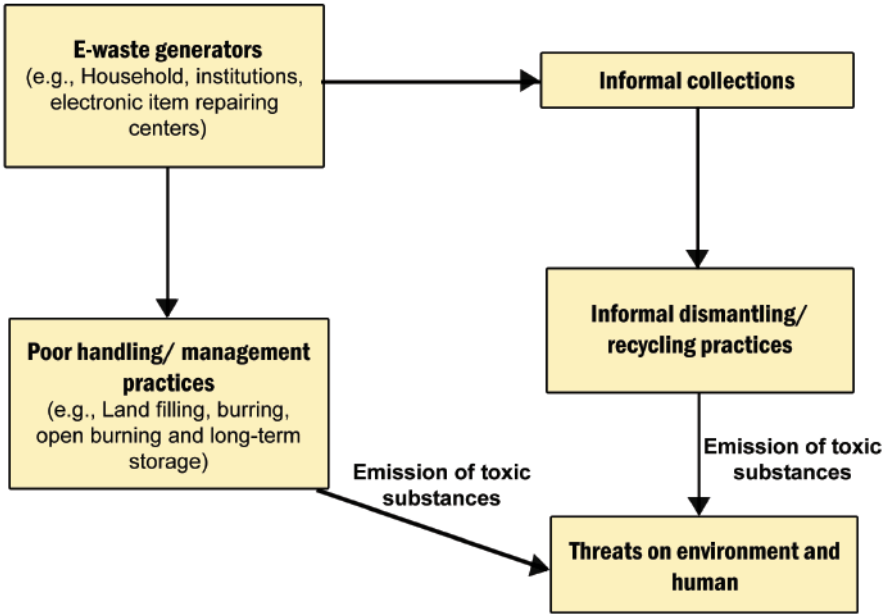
E-waste generators
(e.g., Household, institutions, electronic item repairing centers)

Informal collections

Informal dismantling/ recycling practices

Poor handling/ management practices
(e.g., Land filling, burring, open burning and long-term storage)

Emission of toxic substances

Emission of toxic substances

Threats on environment and human